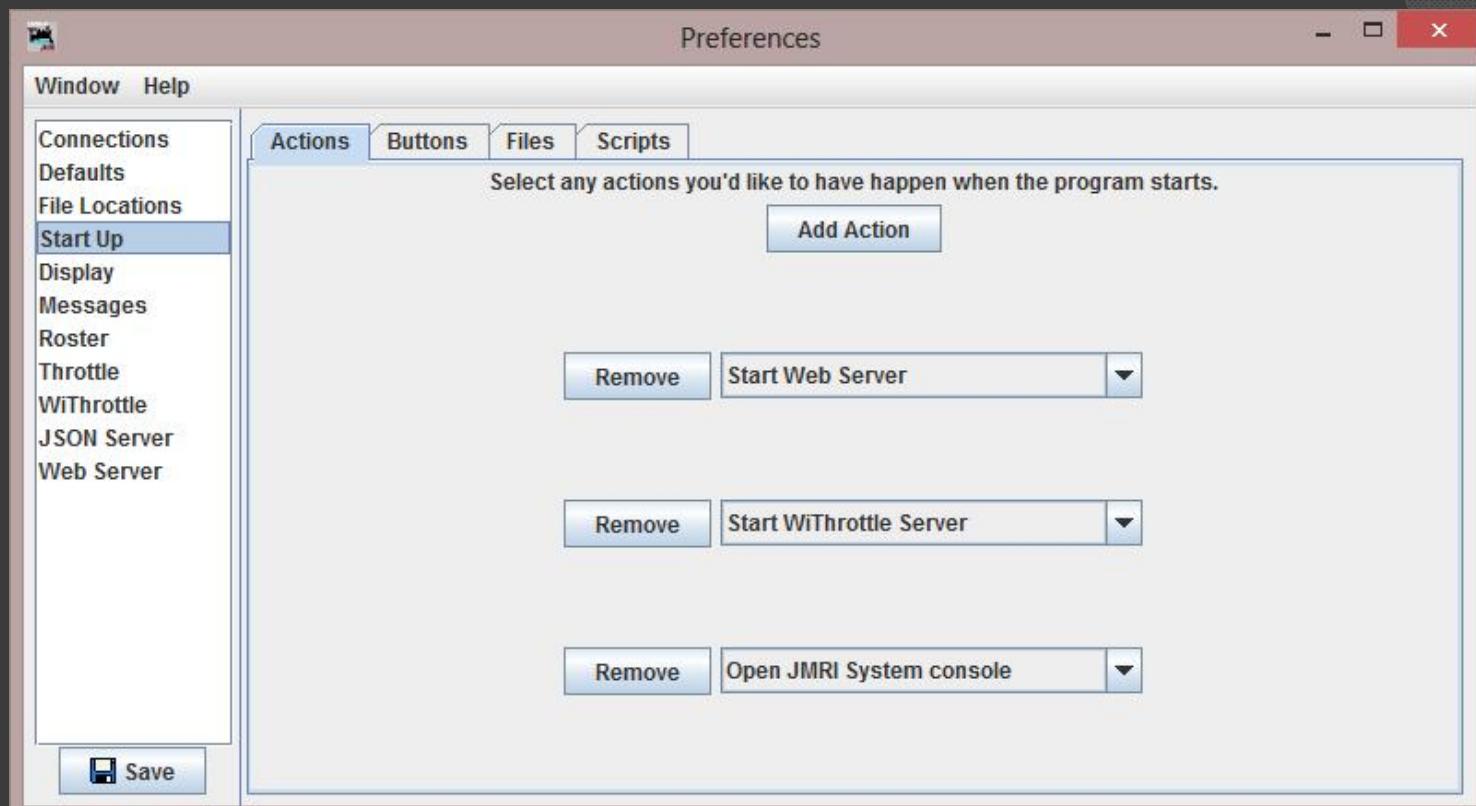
Preferences

Window Help

Connections
Defaults
File Locations
Start Up
Display
Messages
Roster
Throttle
WiThrottle
JSON Server
Web Server

Save

Actions Buttons Files Scripts

Select any actions you'd like to have happen when the program starts.

Add Action

Remove Start Web Server

Remove Start WiThrottle Server

Remove Open JMRI System console